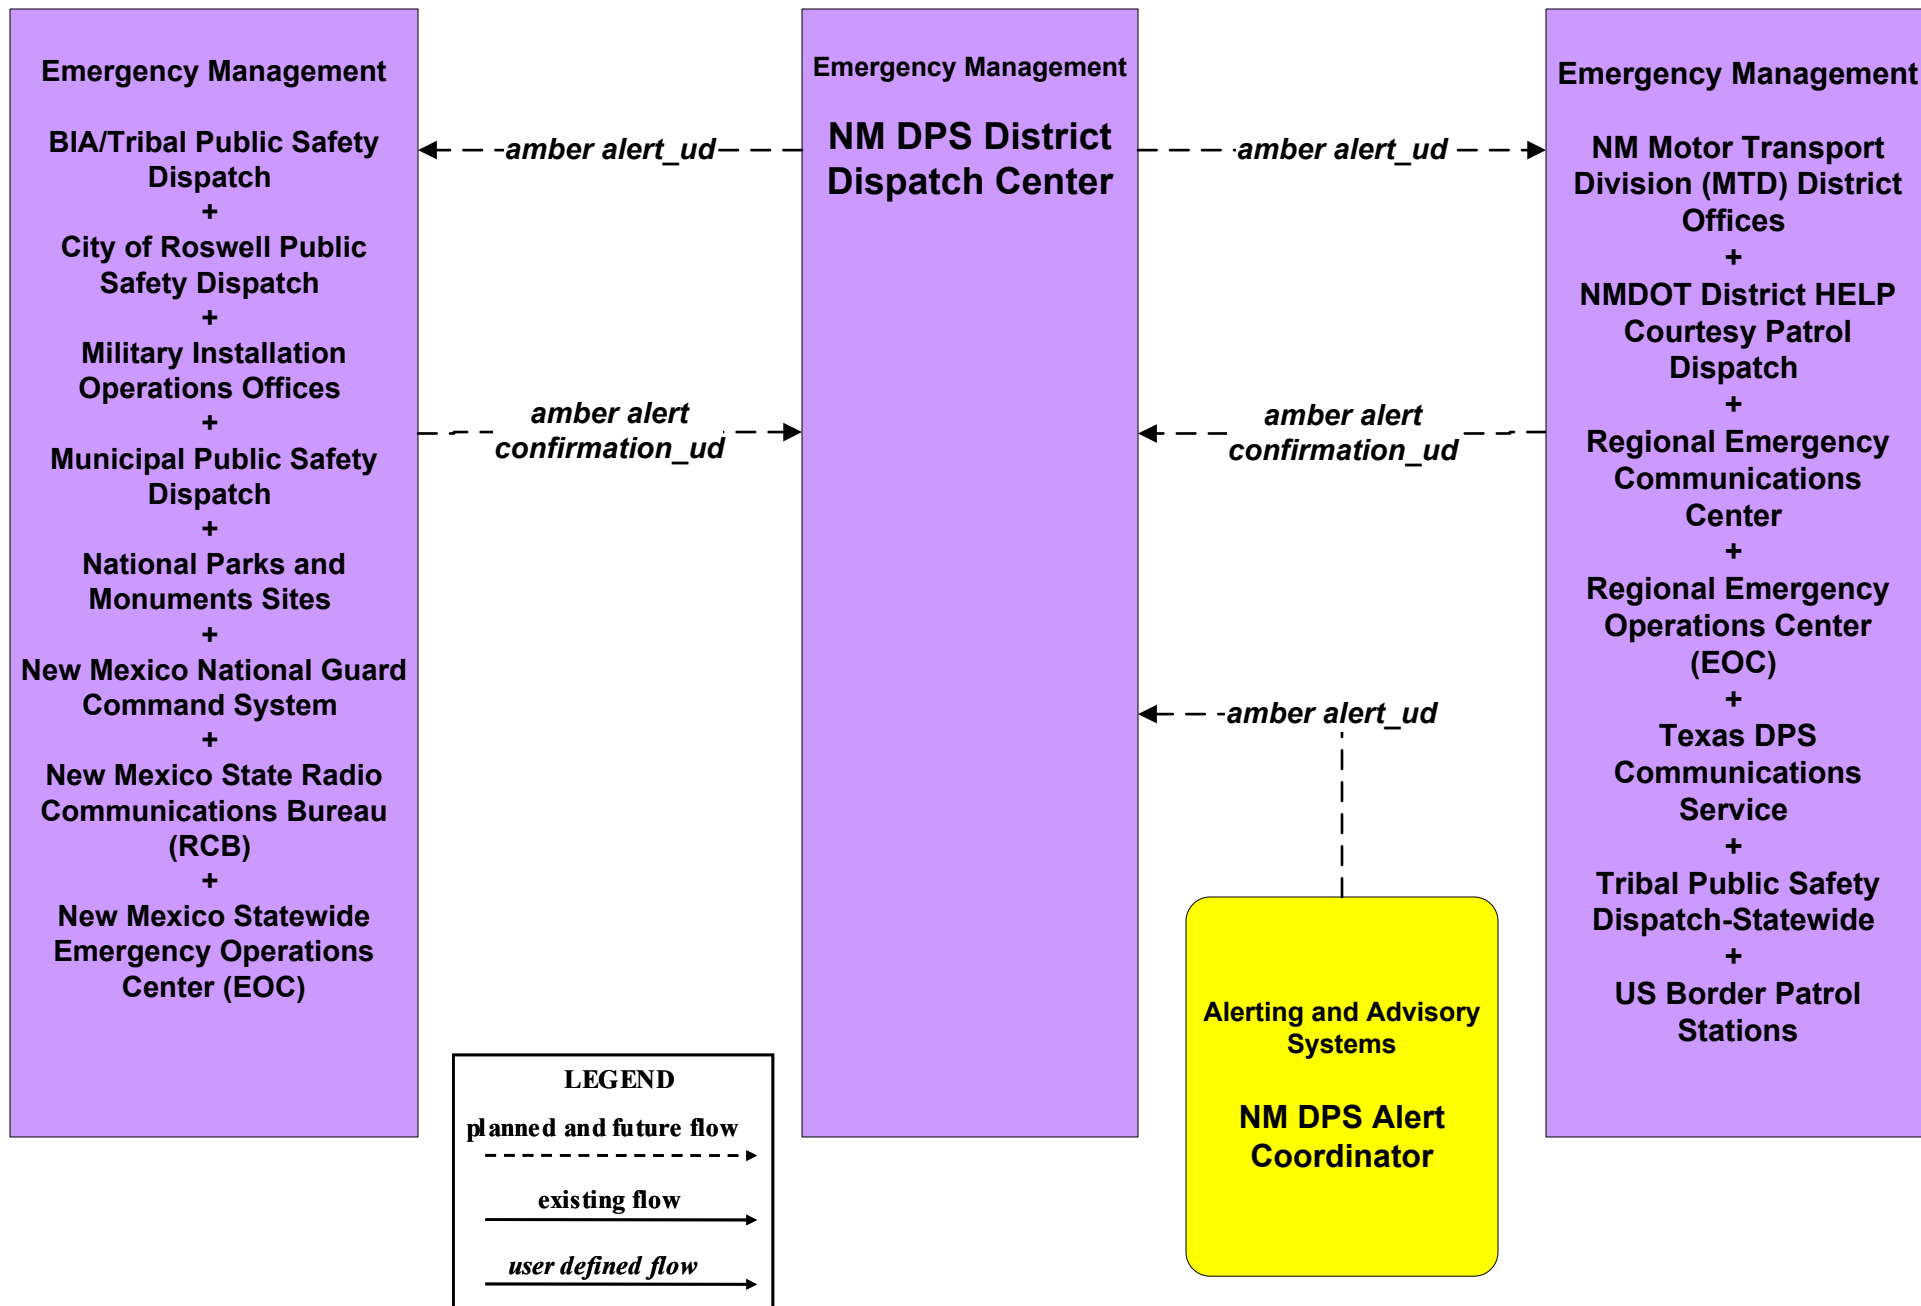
Emergency Management

BIA/Tribal Public Safety Dispatch
+
City of Roswell Public Safety Dispatch
+
Military Installation Operations Offices
+
Municipal Public Safety Dispatch
+
National Parks and Monuments Sites
+
New Mexico National Guard Command System
+
New Mexico State Radio Communications Bureau (RCB)
+
New Mexico Statewide Emergency Operations Center (EOC)

amber alert_ud

amber alert confirmation_ud

Emergency Management

NM DPS District Dispatch Center

amber alert_ud

amber alert confirmation_ud

amber alert_ud

Emergency Management

NM Motor Transport Division (MTD) District Offices
+
NMDOT District HELP Courtesy Patrol Dispatch
+
Regional Emergency Communications Center
+
Regional Emergency Operations Center (EOC)
+
Texas DPS Communications Service
+
Tribal Public Safety Dispatch-Statewide
+
US Border Patrol Stations

LEGEND
planned and future flow
existing flow
user defined flow

Alerting and Advisory Systems

NM DPS Alert Coordinator